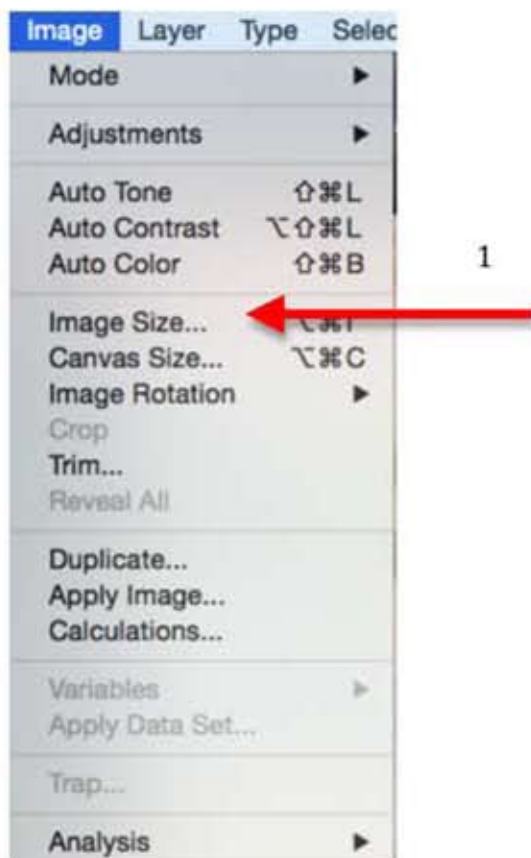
Image Layer Type Selec

Mode ▸

Adjustments ▸

Auto Tone ⇧⌘L
Auto Contrast ⌥⇧⌘L
Auto Color ⇧⌘B

1

Image Size... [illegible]
Canvas Size... ⌥⌘C
Image Rotation ▸
Crop
Trim...
Reveal All

Duplicate...
Apply Image...
Calculations...

Variables ▸
Apply Data Set...

Trap...

Analysis ▸